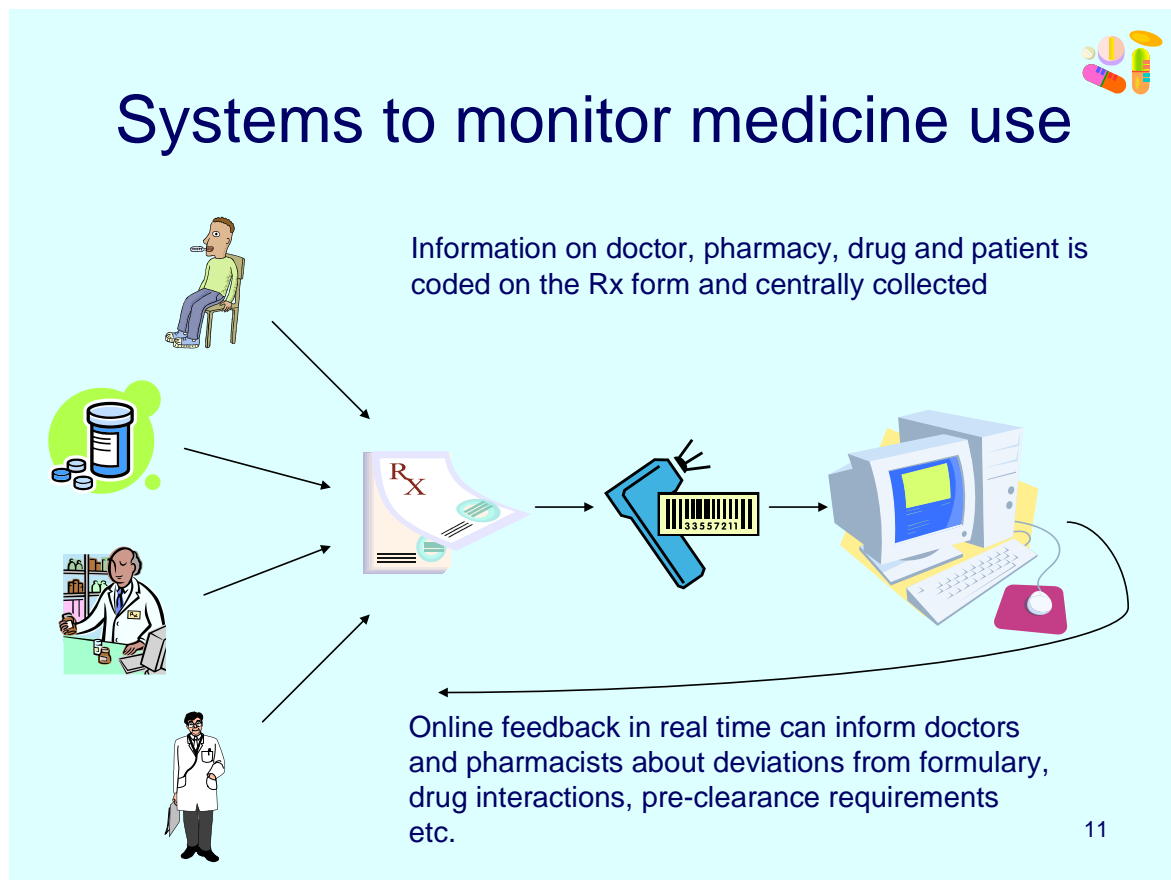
Systems to monitor medicine use

Information on doctor, pharmacy, drug and patient is coded on the Rx form and centrally collected

RX

33557211

Online feedback in real time can inform doctors and pharmacists about deviations from formulary, drug interactions, pre-clearance requirements etc.

11